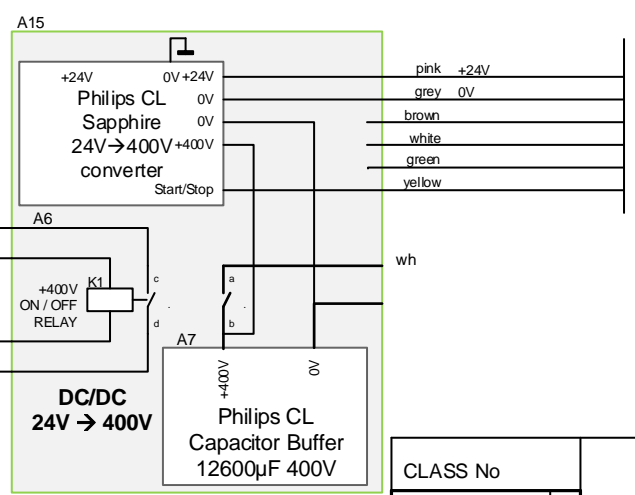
A15

+24V 0V +24V
Philips CL 0V
Sapphire 0V
24V→400V +400V
converter
Start/Stop

pink +24V
grey 0V
brown
white
green
yellow

A6
+400V K1
ON / OFF
RELAY
c
d
a
b
wh

A7
+400V
0V
Philips CL
Capacitor Buffer
12600µF 400V

DC/DC
24V → 400V

CLASS No